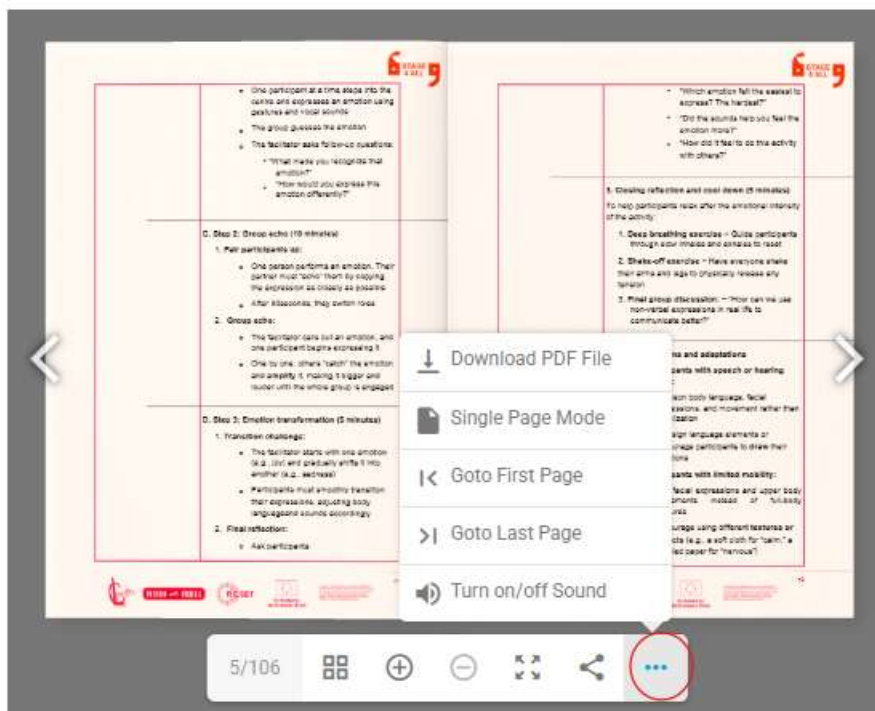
STAGE 4 ALL

One participant at a time steps into the centre and expresses an emotion using gestures and vocal sounds.

The group guesses the emotion.

The facilitator asks follow-up questions:

"What made you recognize that emotion?"

"How would you express this emotion differently?"

C. Step 2: Group echo (10 minutes)

1. Pair participants up:

One person performs an emotion. Their partner must "echo" them by copying the expression as closely as possible.

After 30seconds, they switch roles.

2. Group echo:

The facilitator calls out an emotion, and one participant begins expressing it.

One by one, others "catch" the emotion and amplify it, making it bigger and louder until the whole group is engaged.

D. Step 3: Emotion transformation (5 minutes)

1. Transition challenge:

The facilitator starts with one emotion (e.g., joy) and gradually shifts it into another (e.g., sadness).

Participants must smoothly transition their expressions, adjusting body language and sounds accordingly.

2. Final reflection:

Ask participants

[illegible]

STAGE 4 ALL

"Which emotion felt the easiest to express? The hardest?"

"Did the sounds help you feel the emotion more?"

"How did it feel to do this activity with others?"

5. Closing reflection and cool down (5 minutes)

To help participants relax after the emotional intensity of the activity:

1. Deep breathing exercise – Guide participants through slow inhales and exhales to reset.

2. Shake-off exercise – Have everyone shake their arms and legs to physically release any tension.

3. Final group discussion: – "How can we use non-verbal expressions in real life to communicate better?"

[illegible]ns and adaptations

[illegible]pants with speech or hearing

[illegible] body language, facial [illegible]ssions, and movement rather than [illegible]lization

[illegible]ign language elements or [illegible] participants to draw their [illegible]tions

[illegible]pants with limited mobility:

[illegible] facial expressions and upper body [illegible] instead of full-body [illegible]

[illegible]ourage using different textures or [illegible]cts (e.g., a soft cloth for "calm," a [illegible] paper for "nervous")

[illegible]

Download PDF File

Single Page Mode

Goto First Page

Goto Last Page

Turn on/off Sound

5/106